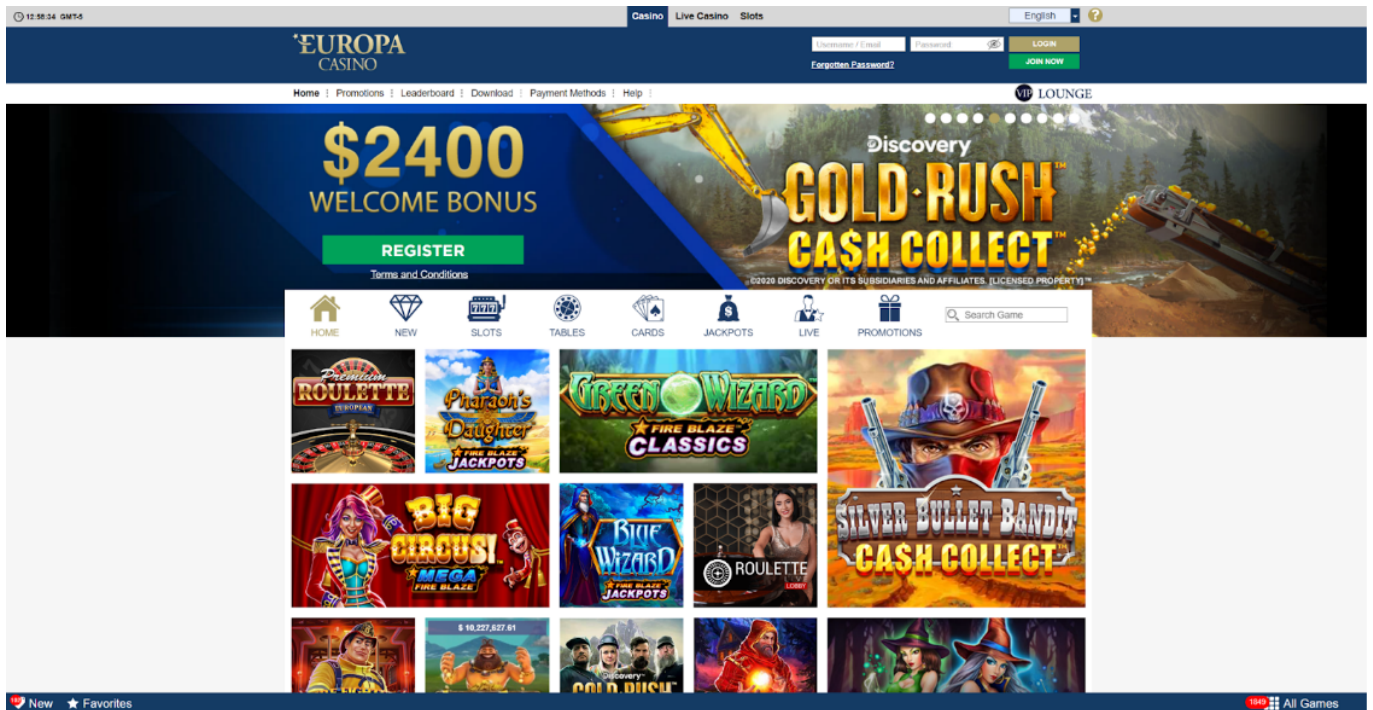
12:58:34 GMT-5

Casino Live Casino Slots

English ?

EUROPA CASINO

Username / Email Password LOGIN
Forgotten Password? JOIN NOW

Home Promotions Leaderboard Download Payment Methods Help

VIP LOUNGE

$2400
WELCOME BONUS
REGISTER
Terms and Conditions

Discovery
GOLD RUSH™
CA$H COLLECT™
©2020 DISCOVERY OR ITS SUBSIDIARIES AND AFFILIATES. [LICENSED PROPERTY]™

HOME NEW SLOTS TABLES CARDS JACKPOTS LIVE PROMOTIONS Search Game

Premium ROULETTE EUROPEAN

Pharaoh's Daughter FIRE BLAZE JACKPOTS

GREEN WIZARD FIRE BLAZE CLASSICS

SILVER BULLET BANDIT CASH COLLECT

BIG CIRCUS! MEGA FIRE BLAZE

BLUE WIZARD FIRE BLAZE JACKPOTS

ROULETTE LOBBY

$ 10,227,627.61

Discovery GOLD RUSH

New Favorites

1049 All Games